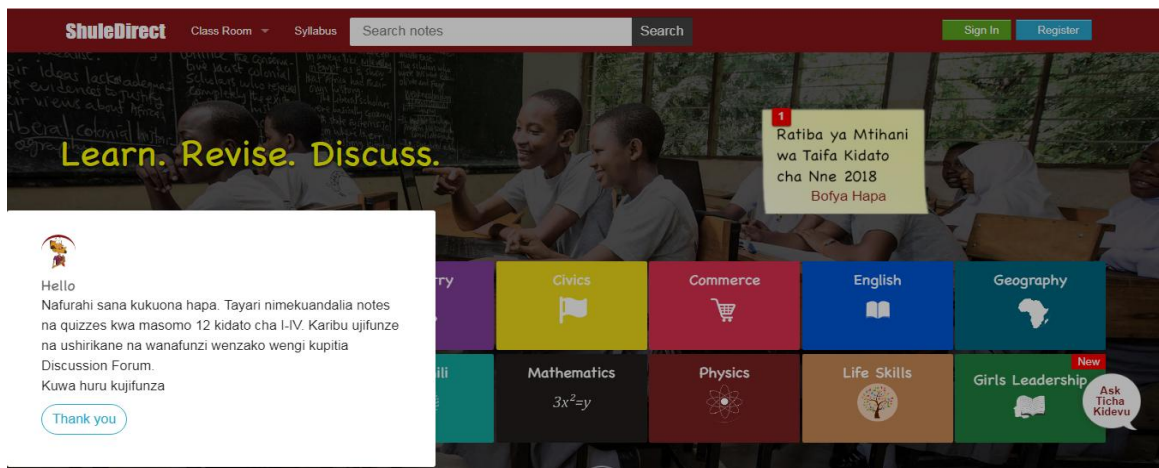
ShuleDirect Class Room Syllabus Search notes Search Sign In Register

Learn. Revise. Discuss.

1
Ratiba ya Mtihani wa Taifa Kidato cha Nne 2018
Bofya Hapa

Hello
Nafurahi sana kukuona hapa. Tayari nimekuandalia notes na quizzes kwa masomo 12 kidato cha I-IV. Karibu ujifunze na ushirikiane na wanafunzi wenzako wengi kupitia Discussion Forum.
Kuwa huru kujifunza

Thank you

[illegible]ry
Civics
Commerce
English
Geography
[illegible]ili
Mathematics
$3x^2=y$
Physics
Life Skills
New
Girls Leadership
Ask Ticha Kidevu